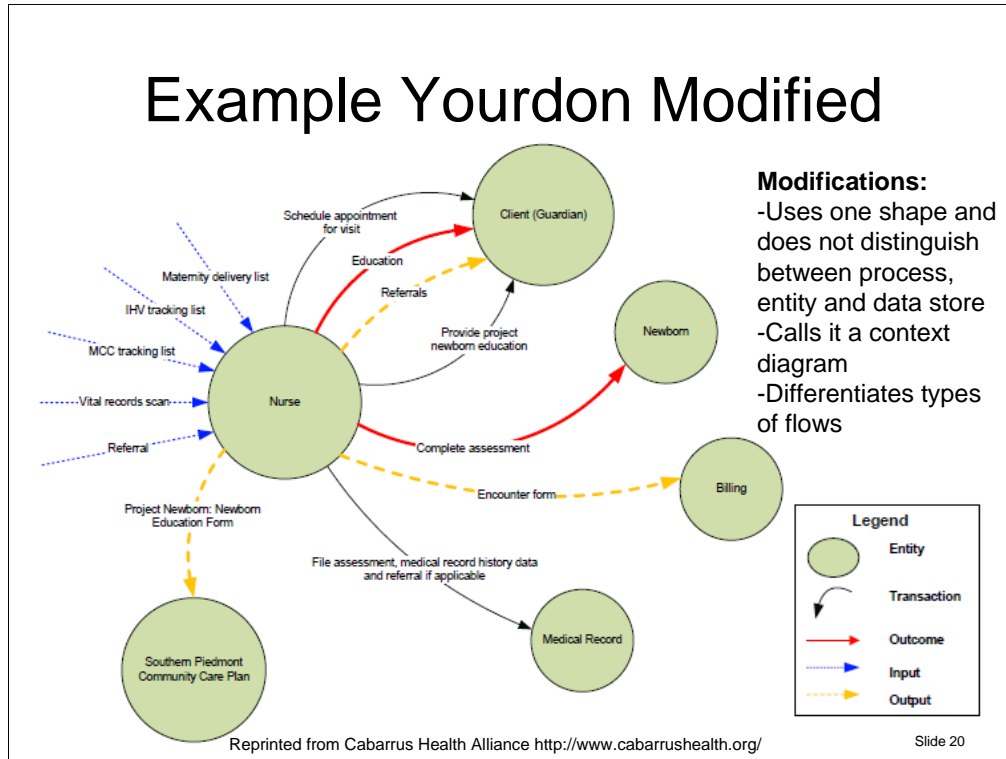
Example Yourdon Modified

Modifications:
-Uses one shape and does not distinguish between process, entity and data store
-Calls it a context diagram
-Differentiates types of flows

Client (Guardian)
Schedule appointment for visit
Education
Referrals
Provide project newborn education
Maternity delivery list
IHV tracking list
MCC tracking list
Vital records scan
Referral
Nurse
Newborn
Complete assessment
Encounter form
Billing
Project Newborn: Newborn Education Form
File assessment, medical record history data and referral if applicable
Medical Record
Southern Piedmont Community Care Plan

Legend
Entity
Transaction
Outcome
Input
Output

Reprinted from Cabarrus Health Alliance http://www.cabarrushealth.org/

Slide 20